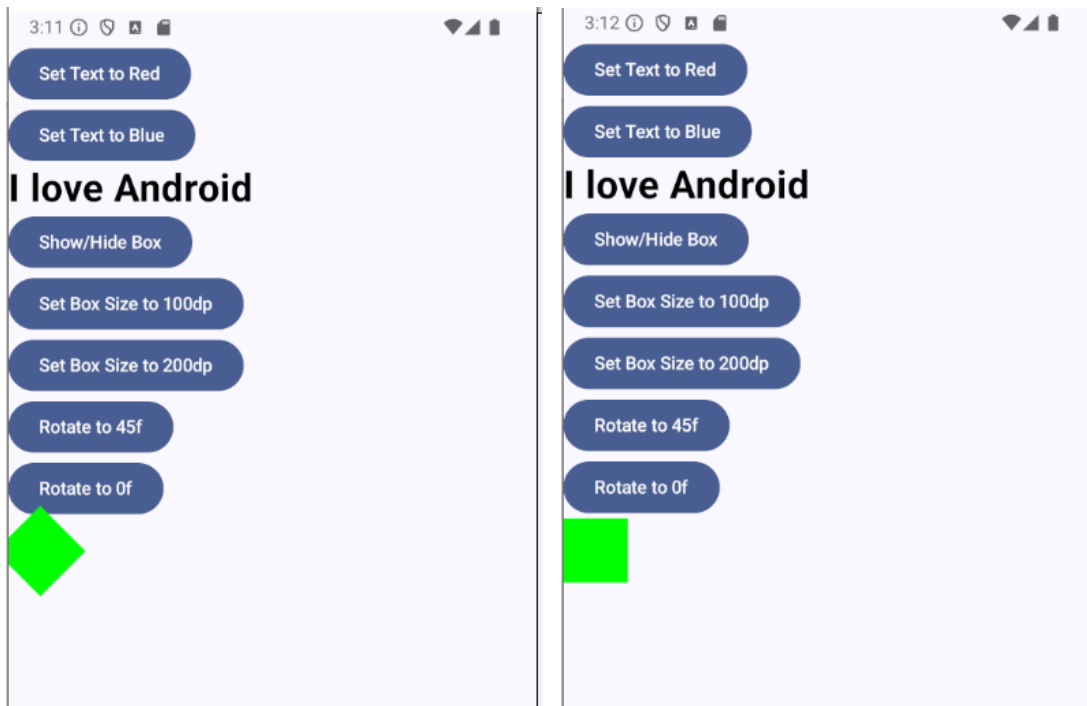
3:11

Set Text to Red

Set Text to Blue

I love Android

Show/Hide Box

Set Box Size to 100dp

Set Box Size to 200dp

Rotate to 45f

Rotate to 0f

3:12

Set Text to Red

Set Text to Blue

I love Android

Show/Hide Box

Set Box Size to 100dp

Set Box Size to 200dp

Rotate to 45f

Rotate to 0f